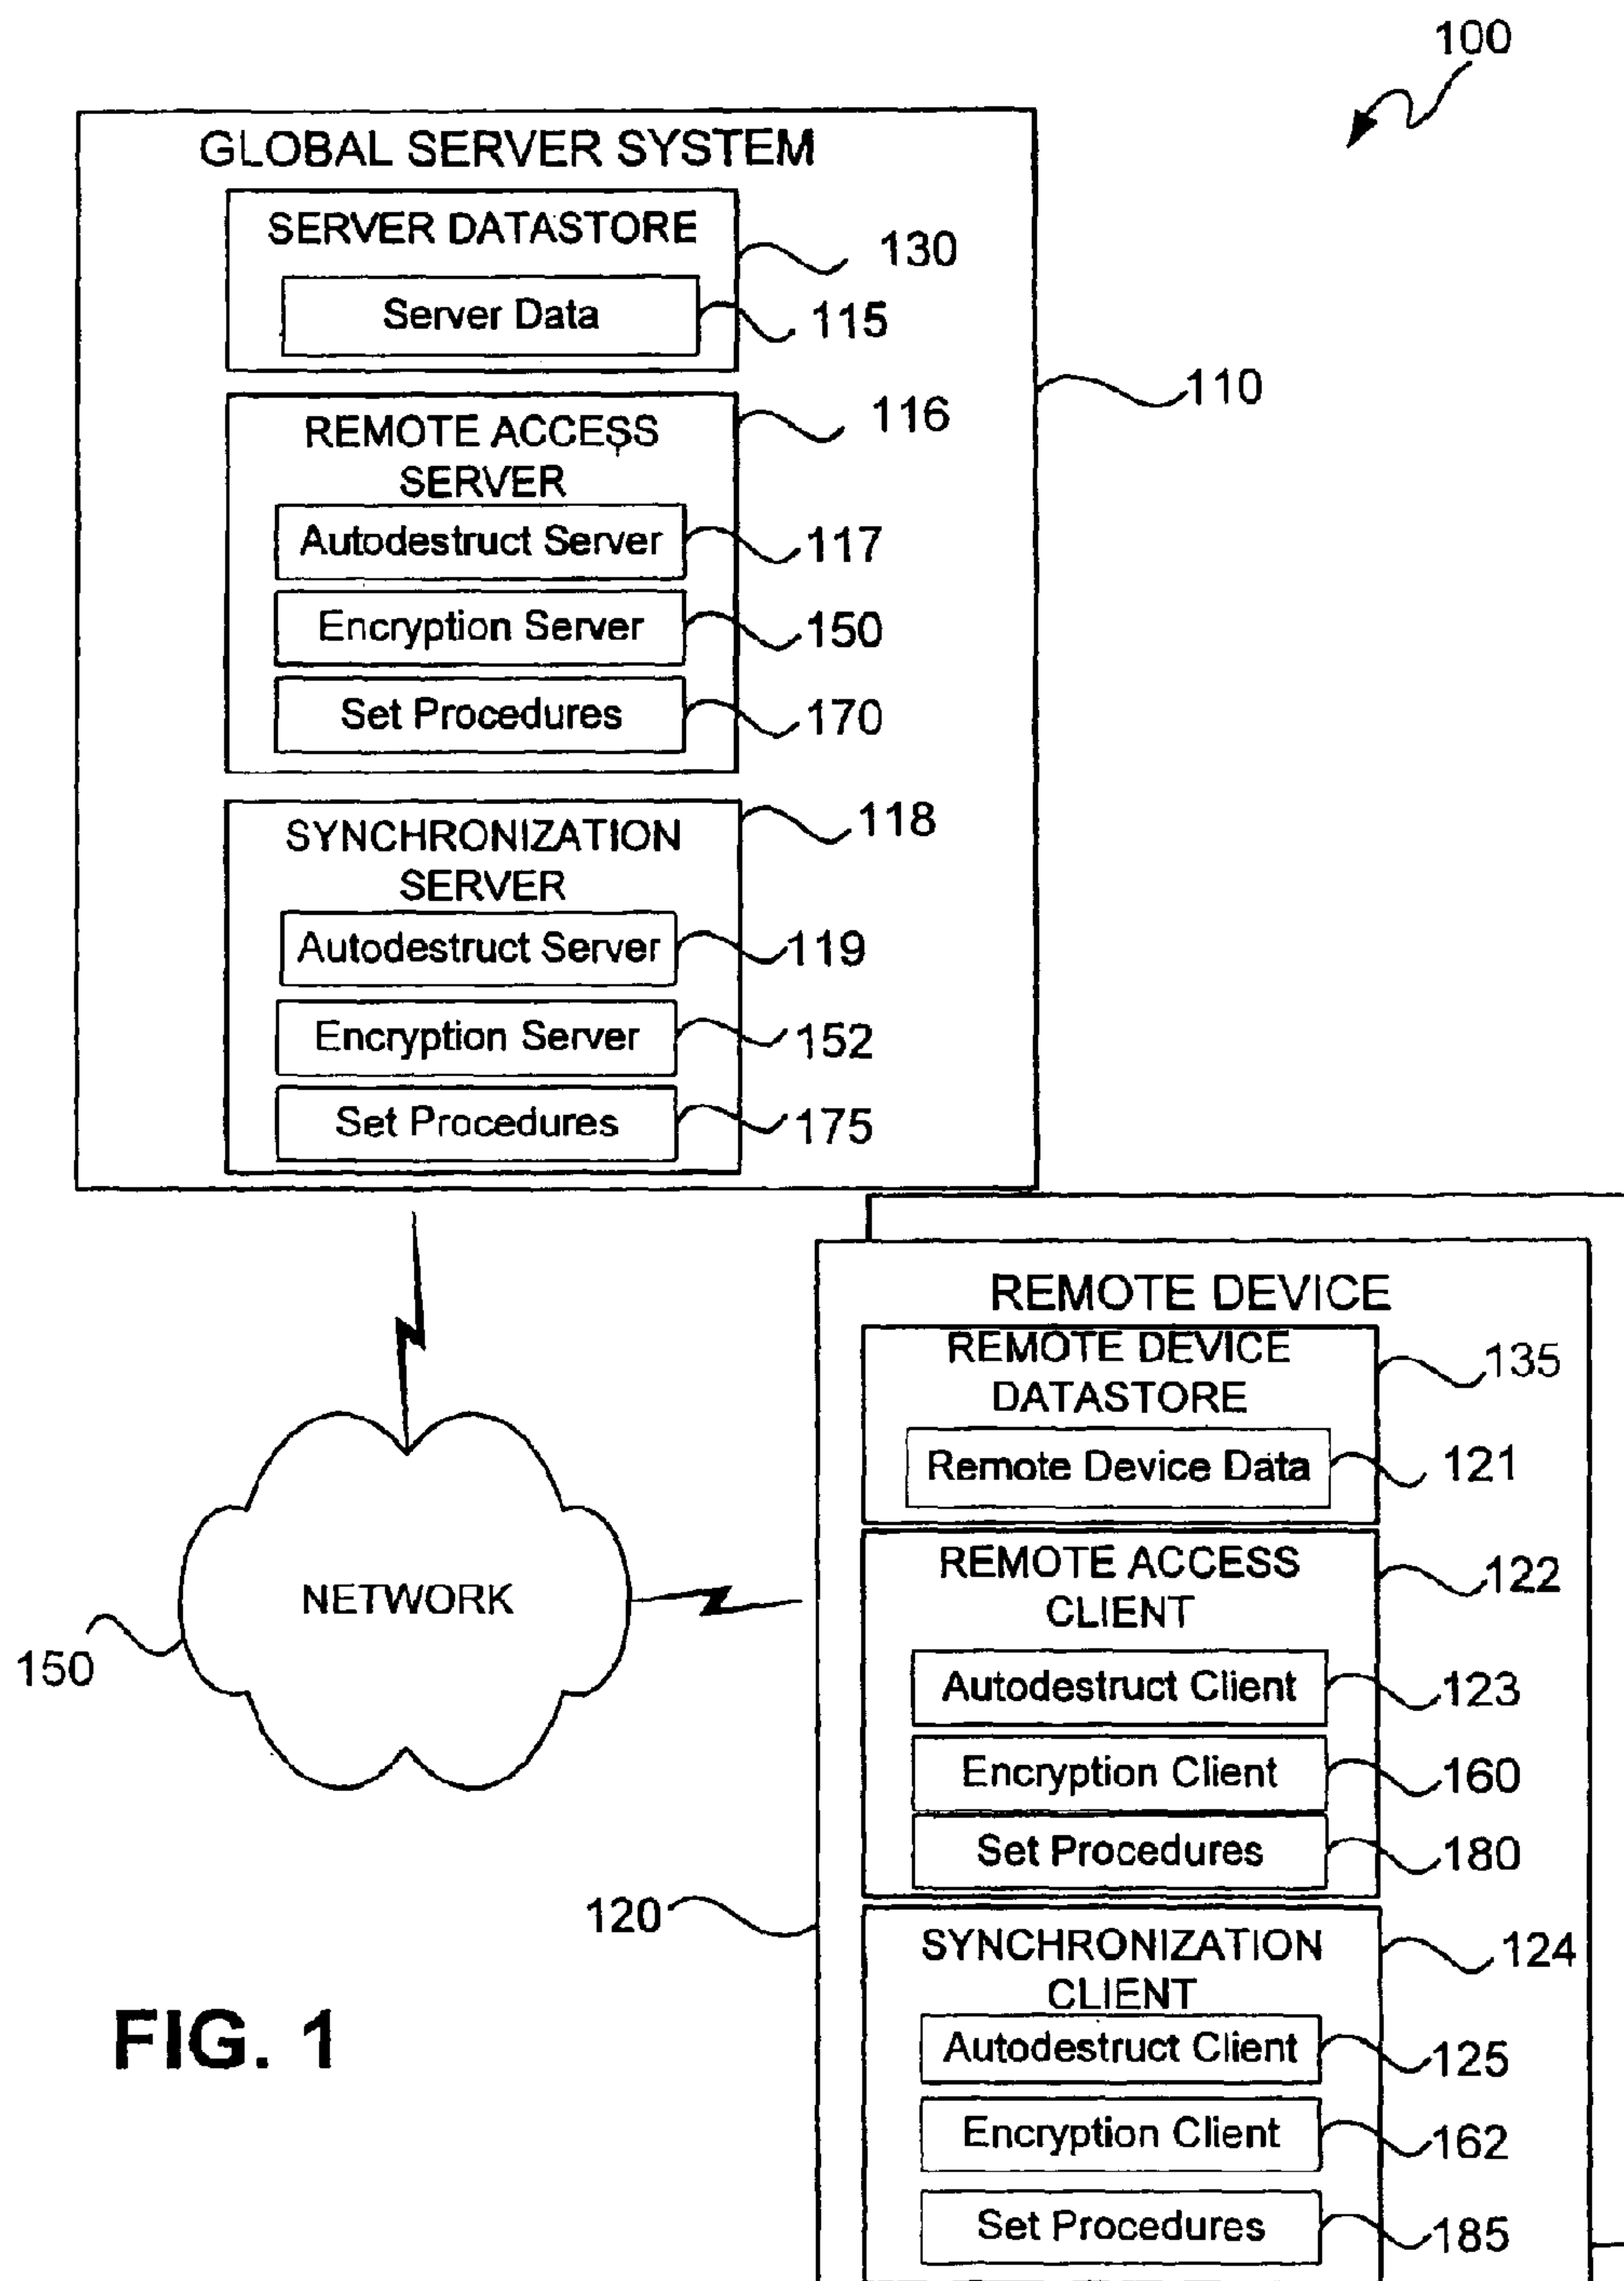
100

GLOBAL SERVER SYSTEM

SERVER DATASTORE

Server Data

130

115

110

REMOTE ACCESS SERVER

116

Autodestruct Server

117

Encryption Server

150

Set Procedures

170

SYNCHRONIZATION SERVER

118

Autodestruct Server

119

Encryption Server

152

Set Procedures

175

NETWORK

150

REMOTE DEVICE

REMOTE DEVICE DATASTORE

135

Remote Device Data

121

REMOTE ACCESS CLIENT

122

Autodestruct Client

123

Encryption Client

160

Set Procedures

180

120

SYNCHRONIZATION CLIENT

124

Autodestruct Client

125

Encryption Client

162

Set Procedures

185

FIG. 1